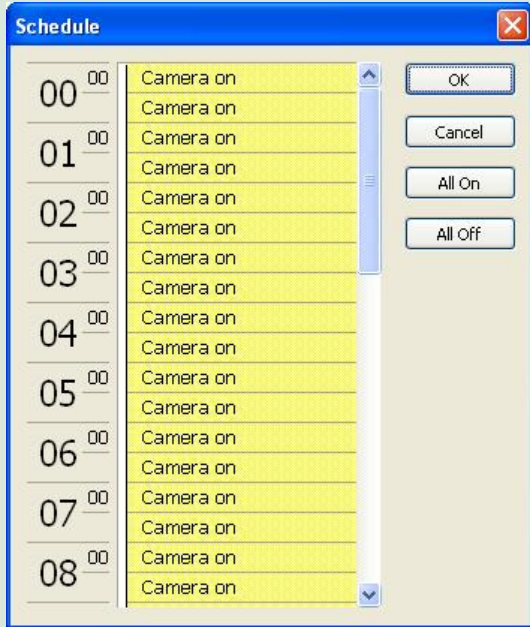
Schedule

$00^{00}$
$01^{00}$
$02^{00}$
$03^{00}$
$04^{00}$
$05^{00}$
$06^{00}$
$07^{00}$
$08^{00}$

Camera on
Camera on
Camera on
Camera on
Camera on
Camera on
Camera on
Camera on
Camera on
Camera on
Camera on
Camera on
Camera on
Camera on
Camera on
Camera on
Camera on
Camera on

OK
Cancel
All On
All Off